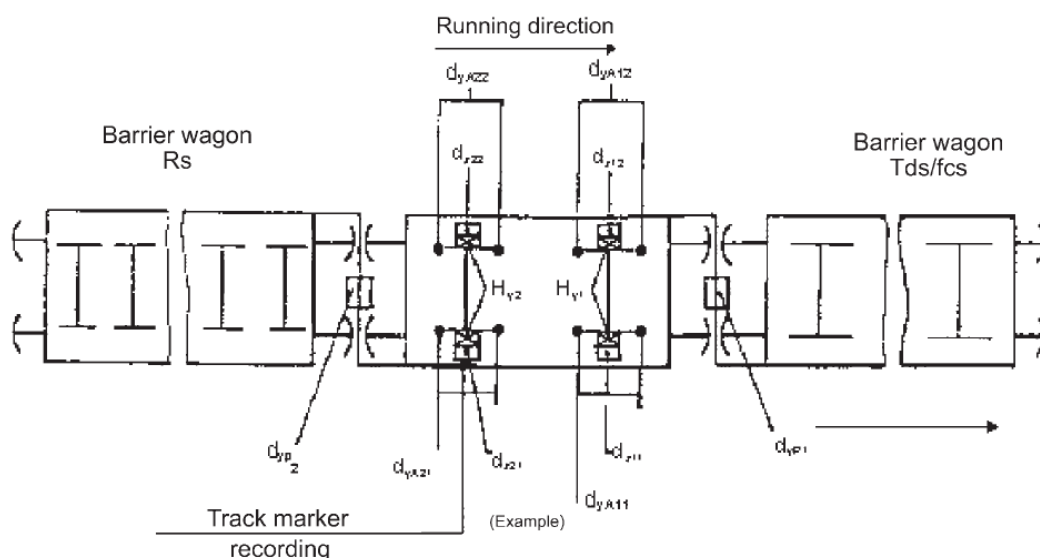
Running direction

$d_{yA22}$

$d_{yA12}$

Barrier wagon Rs

$d_{z22}$

$d_{z12}$

Barrier wagon Tds/fcs

$H_{Y2}$

$H_{Y1}$

$d_{yp_2}$

$d_{yA21}$

$d_{z21}$

$d_{z11}$

$d_{yA11}$

$d_{yP1}$

Track marker recording

(Example)